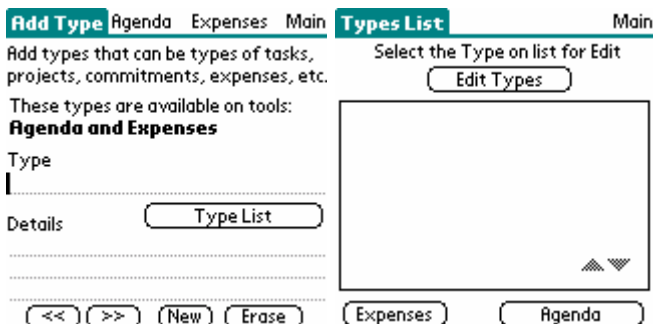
Add Type Agenda Expenses Main

Add types that can be types of tasks, projects, commitments, expenses, etc.

These types are available on tools:
**Agenda and Expenses**

Type

Details

Type List

<< >> New Erase

Types List Main

Select the Type on list for Edit

Edit Types

Expenses Agenda